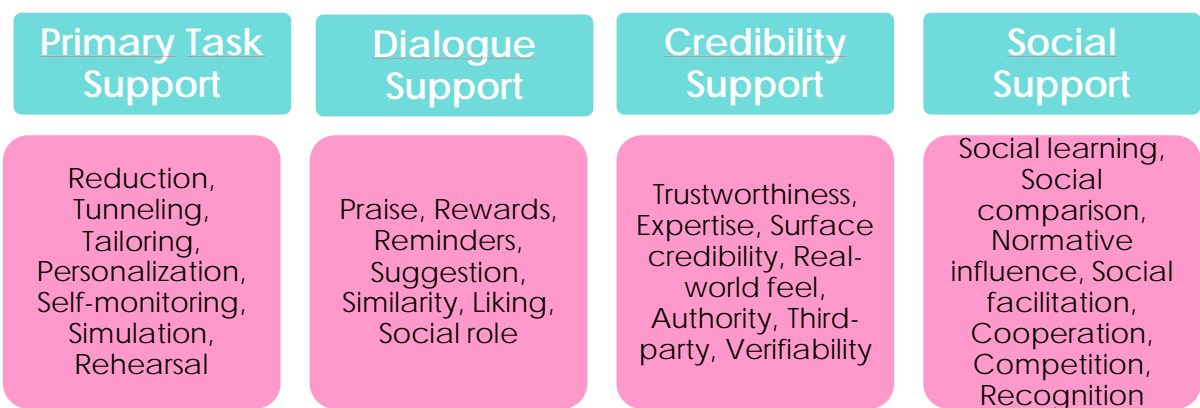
Primary Task Support

Dialogue Support

Credibility Support

Social Support

Reduction, Tunneling, Tailoring, Personalization, Self-monitoring, Simulation, Rehearsal

Praise, Rewards, Reminders, Suggestion, Similarity, Liking, Social role

Trustworthiness, Expertise, Surface credibility, Real-world feel, Authority, Third-party, Verifiability

Social learning, Social comparison, Normative influence, Social facilitation, Cooperation, Competition, Recognition